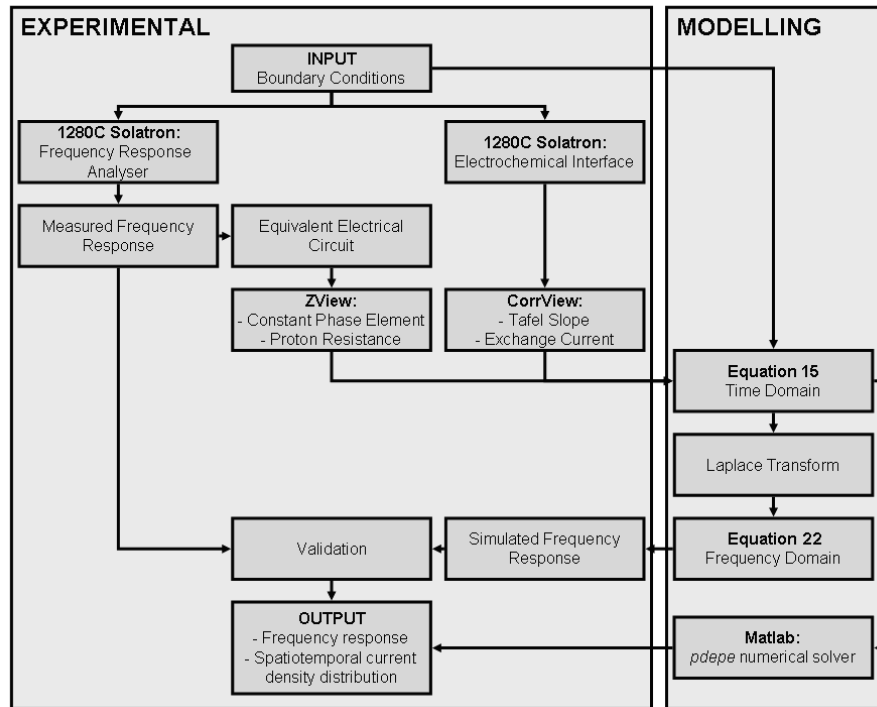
EXPERIMENTAL

MODELLING

INPUT
Boundary Conditions

1280C Solatron:
Frequency Response Analyser

1280C Solatron:
Electrochemical Interface

Measured Frequency Response

Equivalent Electrical Circuit

ZView:
- Constant Phase Element
- Proton Resistance

CorrView:
- Tafel Slope
- Exchange Current

Equation 15
Time Domain

Laplace Transform

Equation 22
Frequency Domain

Validation

Simulated Frequency Response

OUTPUT
- Frequency response
- Spatiotemporal current density distribution

Matlab:
pdepe numerical solver